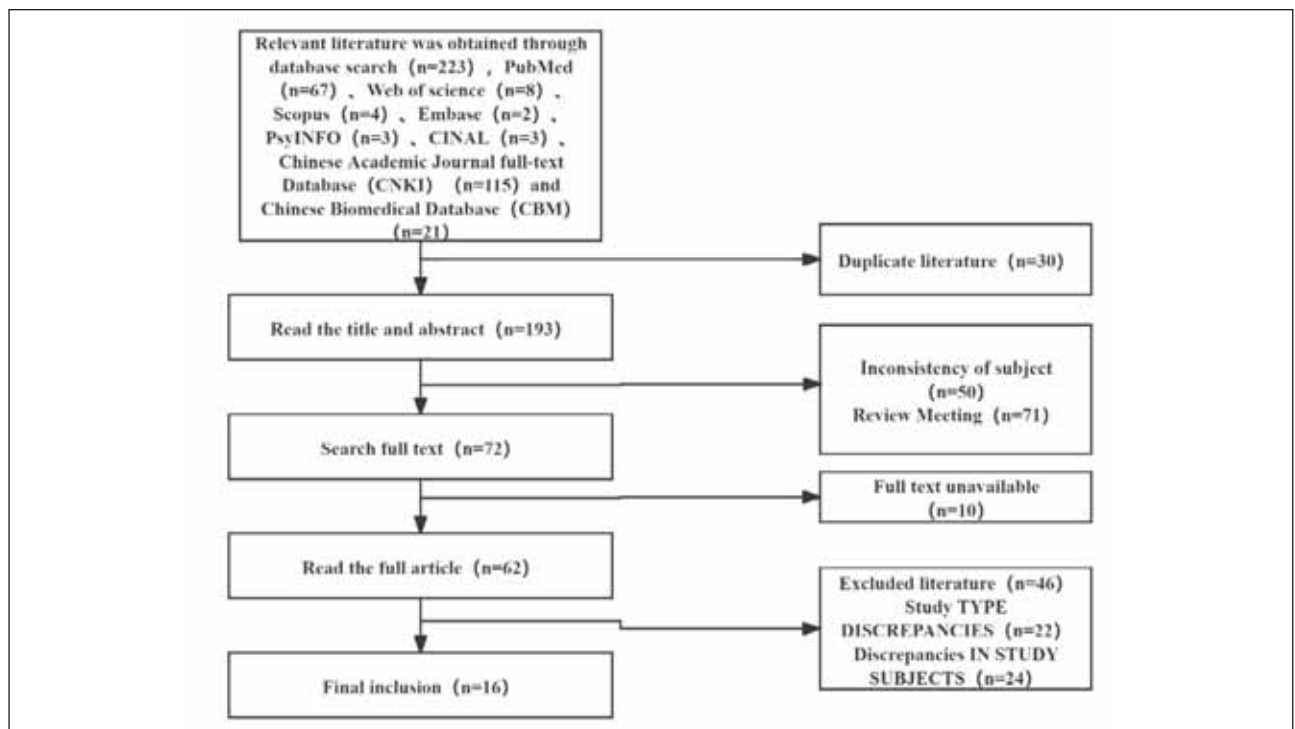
Relevant literature was obtained through database search（n=223），PubMed（n=67）、Web of science（n=8）、Scopus（n=4）、Embase（n=2）、PsyINFO（n=3）、CINAL（n=3）、Chinese Academic Journal full-text Database（CNKI）（n=115）and Chinese Biomedical Database（CBM）（n=21）

Duplicate literature（n=30）

Read the title and abstract（n=193）

Inconsistency of subject（n=50）
Review Meeting（n=71）

Search full text（n=72）

Full text unavailable（n=10）

Read the full article（n=62）

Excluded literature（n=46）
Study TYPE DISCREPANCIES（n=22）
Discrepancies IN STUDY SUBJECTS（n=24）

Final inclusion（n=16）